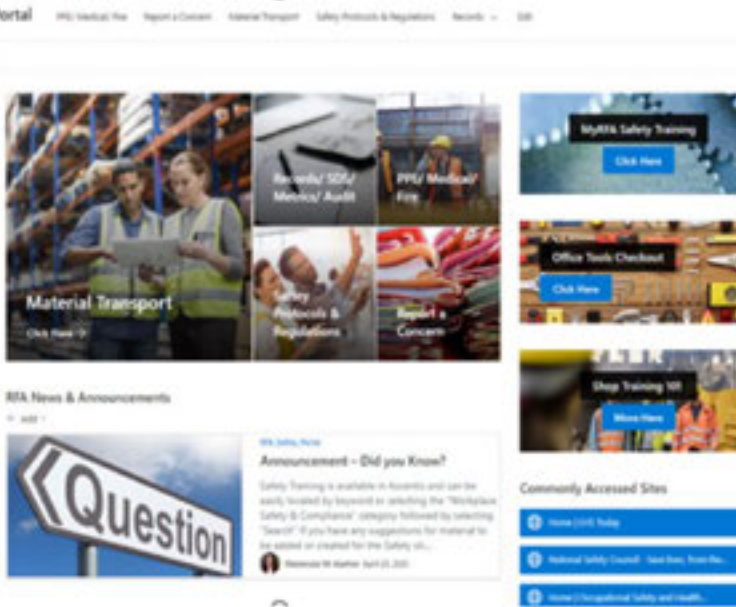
ortal PPE/ Medical/ Fire Report a Concern Material Transport Safety Protocols & Regulations Records Edit

Material Transport

Click Here

Records/ SDS/ Metrics/ Audit

PPE/ Medical/ Fire

Safety Protocols & Regulations

Report a Concern

MyRFA Safety Training

Click Here

Office Tools Checkout

Click Here

Shop Training 101

More Here

RFA News & Announcements

+ Add

Question

RFA Safety Portal

Announcement - Did you Know?

Safety Training is available in Accentis and can be easily located by keyword or selecting the "Workplace Safety & Compliance" category followed by selecting "Search". If you have any suggestions for material to be added or created for the Safety sit...

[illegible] April 20, 2020

Commonly Accessed Sites

Home | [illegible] Today

National Safety Council - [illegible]

Home | Occupational Safety and Health...